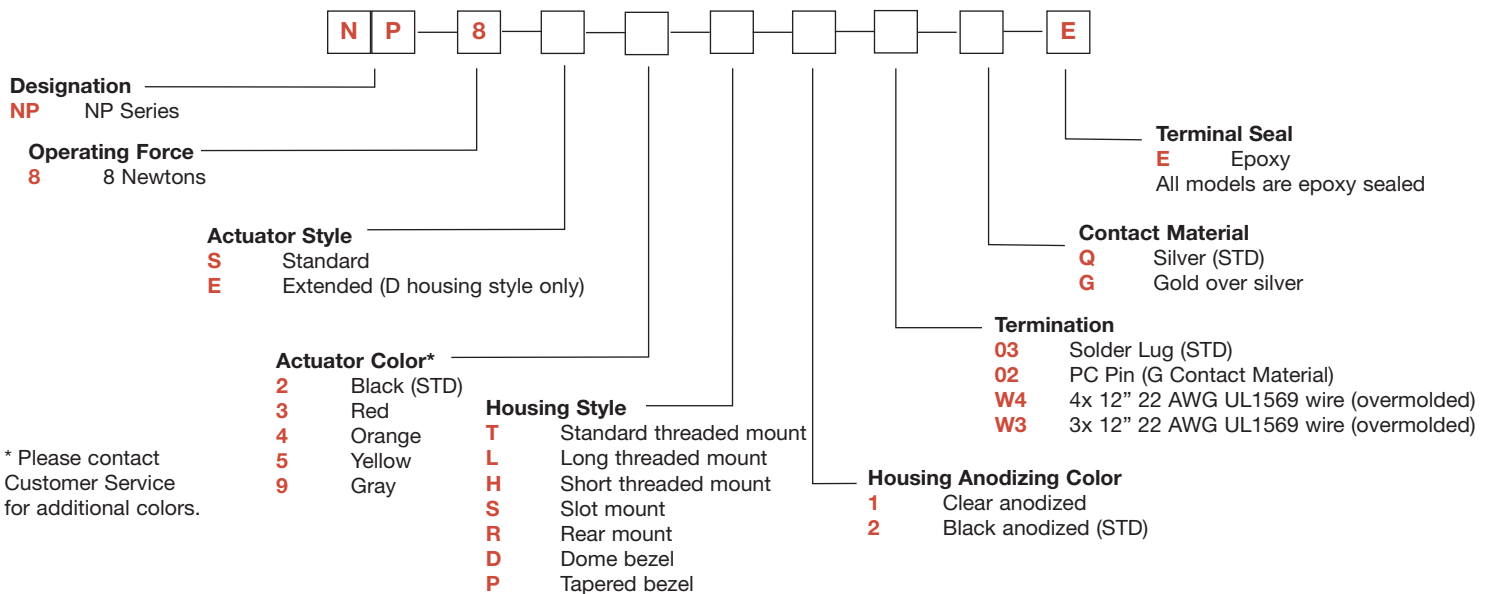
N P 8 E

Designation
NP NP Series

Operating Force
8 8 Newtons

Actuator Style
S Standard
E Extended (D housing style only)

Actuator Color*
2 Black (STD)
3 Red
4 Orange
5 Yellow
9 Gray

* Please contact Customer Service for additional colors.

Housing Style
T Standard threaded mount
L Long threaded mount
H Short threaded mount
S Slot mount
R Rear mount
D Dome bezel
P Tapered bezel

Housing Anodizing Color
1 Clear anodized
2 Black anodized (STD)

Termination
03 Solder Lug (STD)
02 PC Pin (G Contact Material)
W4 4x 12” 22 AWG UL1569 wire (overmolded)
W3 3x 12” 22 AWG UL1569 wire (overmolded)

Contact Material
Q Silver (STD)
G Gold over silver

Terminal Seal
E Epoxy
All models are epoxy sealed